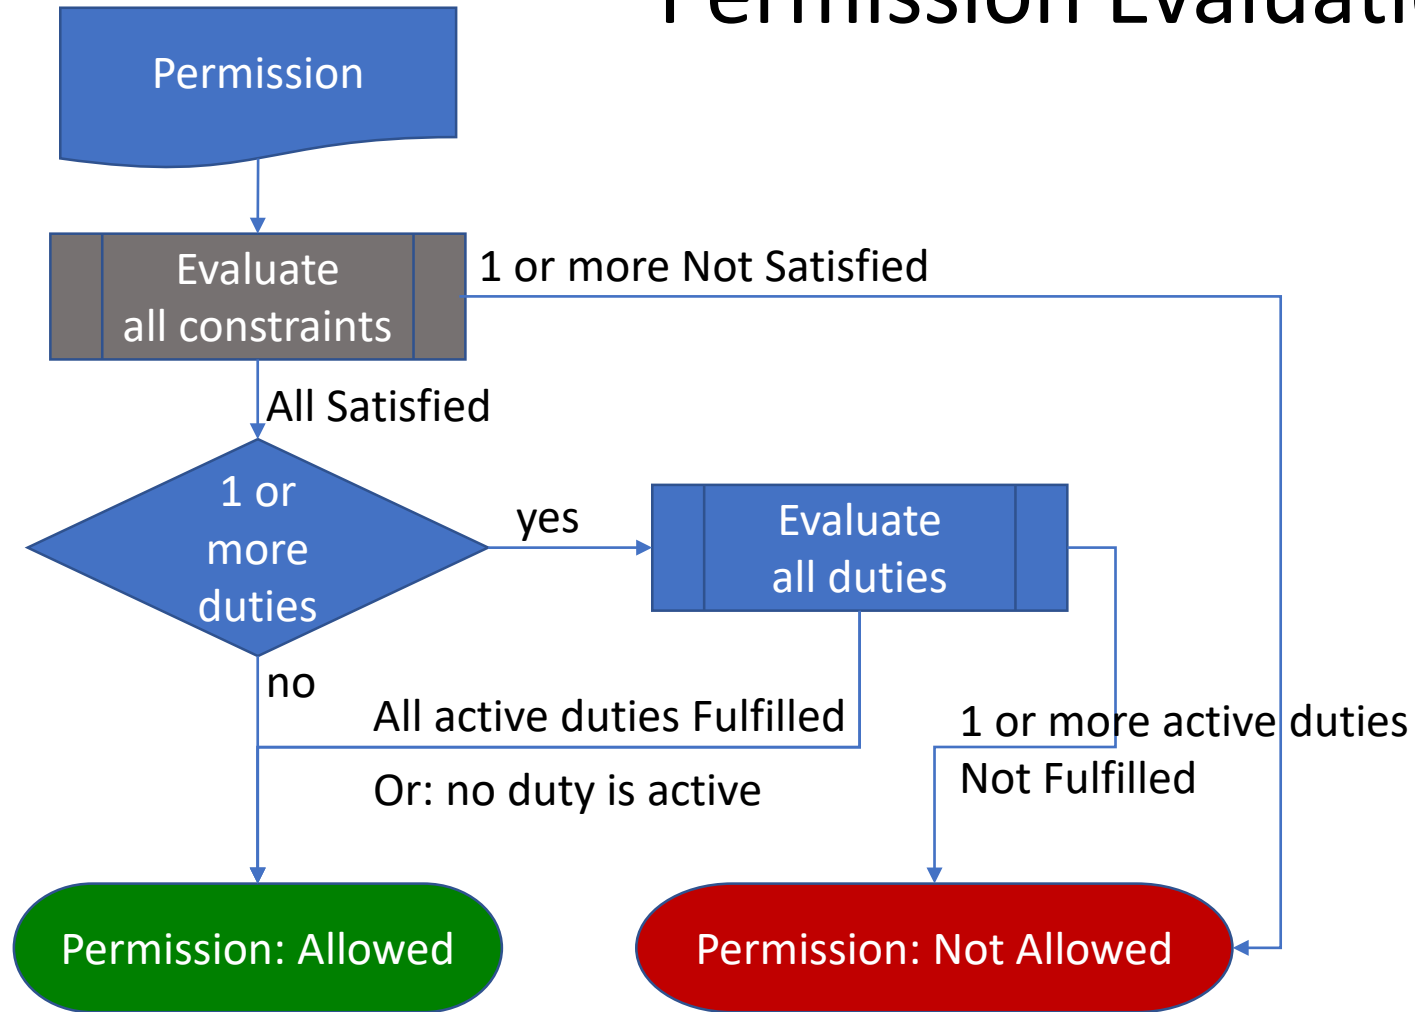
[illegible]

Permission

Evaluate all constraints

1 or more Not Satisfied

All Satisfied

1 or more duties

yes

Evaluate all duties

no

All active duties Fulfilled

Or: no duty is active

1 or more active duties Not Fulfilled

Permission: Allowed

Permission: Not Allowed